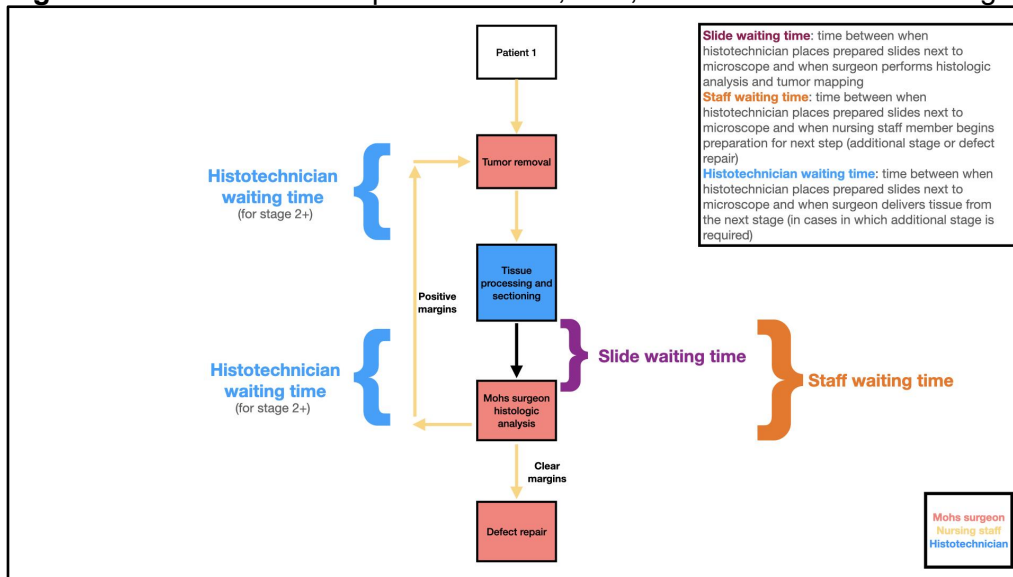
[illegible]

Patient 1

Tumor removal

Tissue processing and sectioning

Mohs surgeon histologic analysis

Defect repair

Histotechnician waiting time (for stage 2+)

Positive margins

Histotechnician waiting time (for stage 2+)

Slide waiting time

Staff waiting time

Clear margins

Slide waiting time: time between when histotechnician places prepared slides next to microscope and when surgeon performs histologic analysis and tumor mapping
Staff waiting time: time between when histotechnician places prepared slides next to microscope and when nursing staff member begins preparation for next step (additional stage or defect repair)
Histotechnician waiting time: time between when histotechnician places prepared slides next to microscope and when surgeon delivers tissue from the next stage (in cases in which additional stage is required)

Mohs surgeon
Nursing staff
Histotechnician